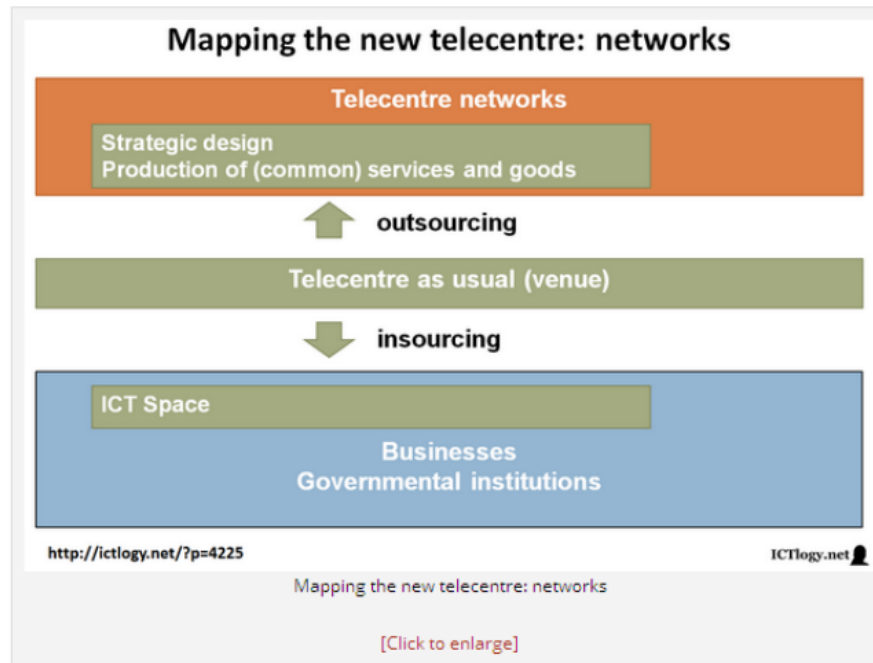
Mapping the new telecentre: networks

Telecentre networks

Strategic design
Production of (common) services and goods

outsourcing

Telecentre as usual (venue)

insourcing

ICT Space

Businesses
Governmental institutions

http://ictlogy.net/?p=4225

ICTlogy.net

Mapping the new telecentre: networks

[Click to enlarge]